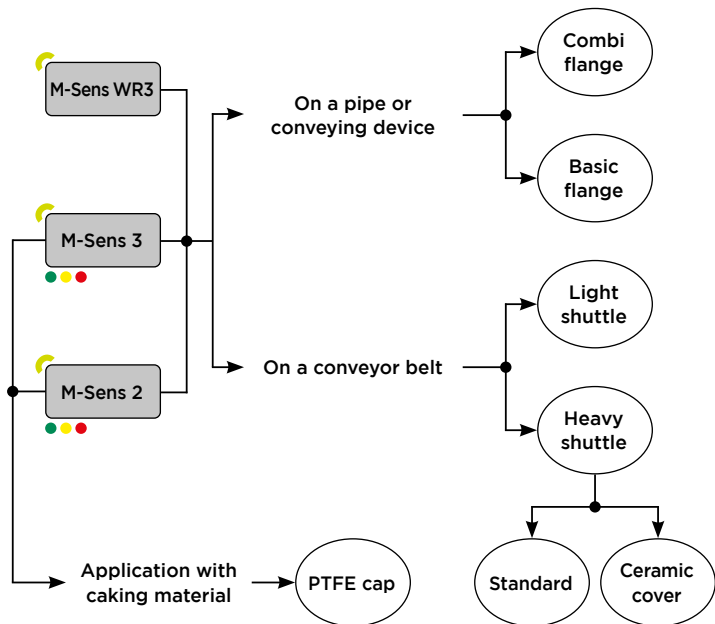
M-Sens WR3

M-Sens 3

M-Sens 2

On a pipe or conveying device

Combi flange

Basic flange

On a conveyor belt

Light shuttle

Heavy shuttle

Standard

Ceramic cover

Application with caking material

PTFE cap